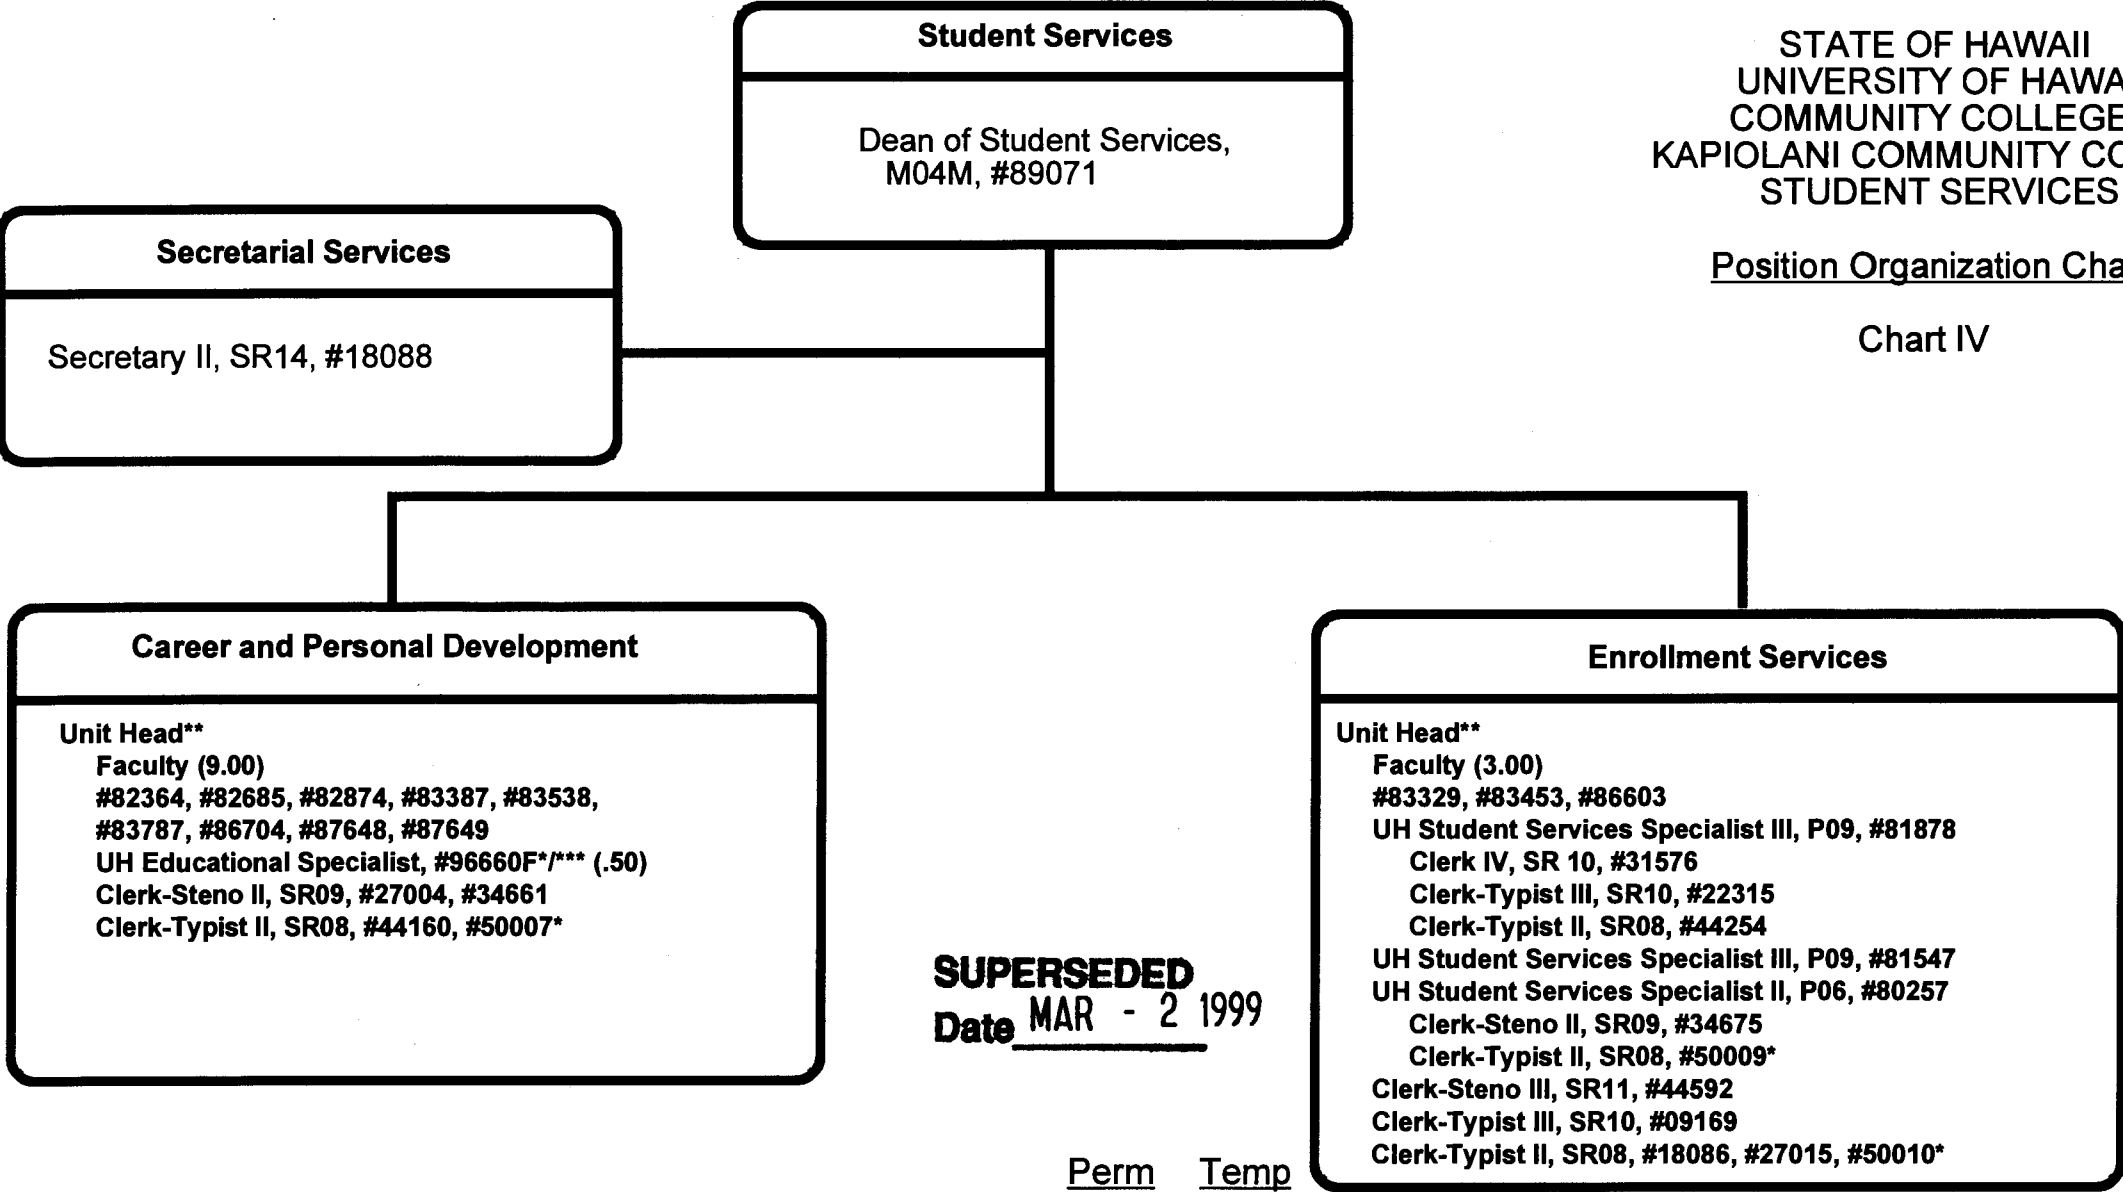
STATE OF HAWAII
UNIVERSITY OF HAWA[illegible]
COMMUNITY COLLEGE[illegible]
KAPIOLANI COMMUNITY CO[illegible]
STUDENT SERVICES

Position Organization Cha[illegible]

Chart IV

Student Services

Dean of Student Services, M04M, #89071

Secretarial Services

Secretary II, SR14, #18088

Career and Personal Development

Unit Head**
Faculty (9.00)
#82364, #82685, #82874, #83387, #83538, #83787, #86704, #87648, #87649
UH Educational Specialist, #96660F*/*** (.50)
Clerk-Steno II, SR09, #27004, #34661
Clerk-Typist II, SR08, #44160, #50007*

SUPERSEDED
Date MAR - 2 1999

Perm Temp

Enrollment Services

Unit Head**
Faculty (3.00)
#83329, #83453, #86603
UH Student Services Specialist III, P09, #81878
Clerk IV, SR 10, #31576
Clerk-Typist III, SR10, #22315
Clerk-Typist II, SR08, #44254
UH Student Services Specialist III, P09, #81547
UH Student Services Specialist II, P06, #80257
Clerk-Steno II, SR09, #34675
Clerk-Typist II, SR08, #50009*
Clerk-Steno III, SR11, #44592
Clerk-Typist III, SR10, #09169
Clerk-Typist II, SR08, #18086, #27015, #50010*